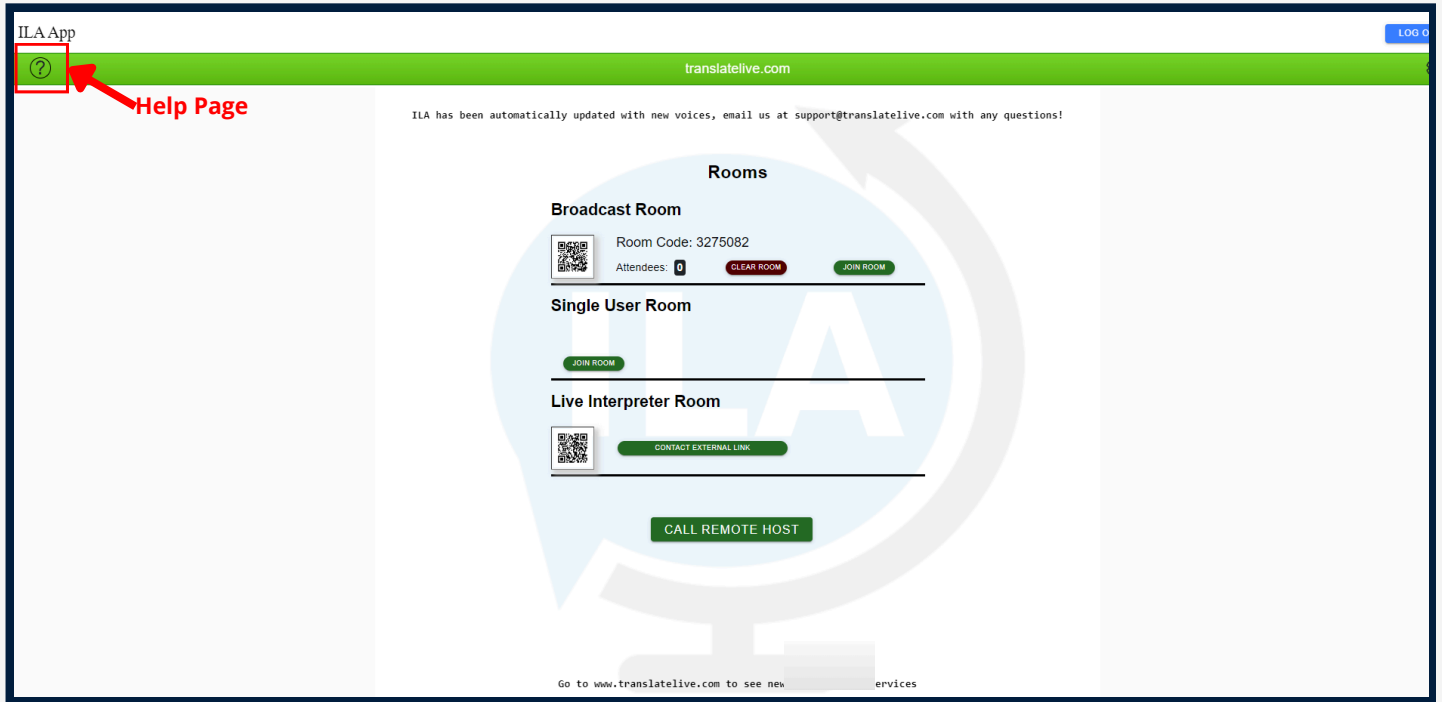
ILA App

LOG O

?

translatelive.com

Help Page

ILA has been automatically updated with new voices, email us at support@translatelive.com with any questions!

Rooms

Broadcast Room

Room Code: 3275082

Attendees: 0 CLEAR ROOM JOIN ROOM

Single User Room

JOIN ROOM

Live Interpreter Room

CONTACT EXTERNAL LINK

CALL REMOTE HOST

Go to www.translatelive.com to see new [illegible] ervices